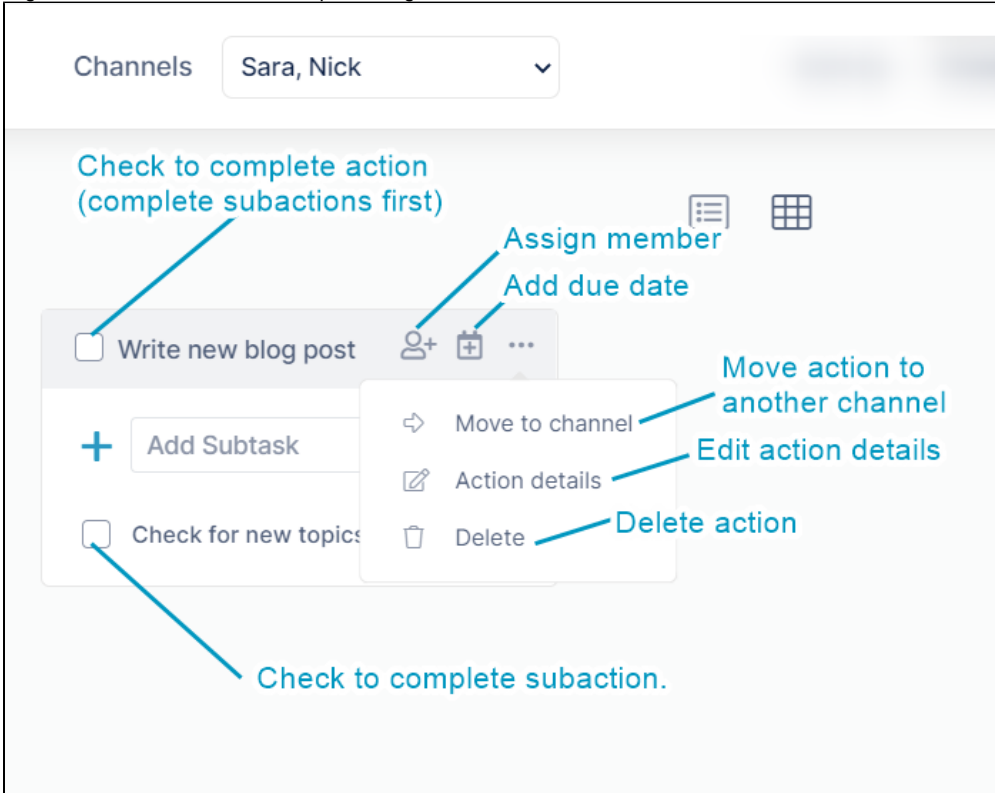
Channels Sara, Nick

Check to complete action (complete subactions first)

Assign member

Add due date

Write new blog post

Move action to another channel

Move to channel

Edit action details

Action details

+ Add Subtask

Delete action

Delete

Check for new topics

Check to complete subaction.